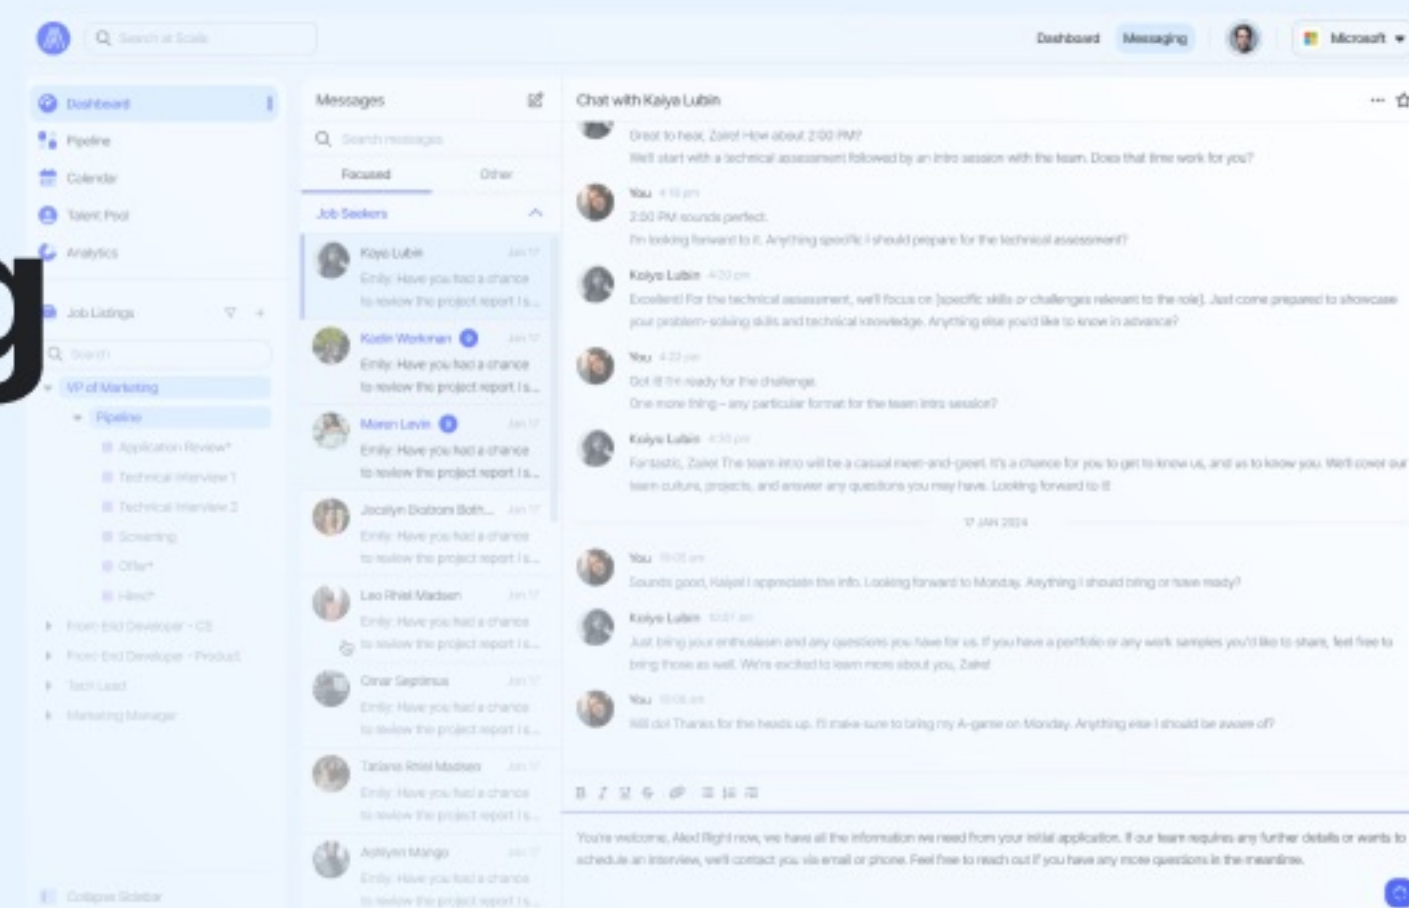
Search at Scale

Dashboard
Messaging
Microsoft

Dashboard
Pipeline
Calendar
Talent Pool
Analytics

g

Job Listings
Search
VP of Marketing
Pipeline
Application Review*
Technical Interview 1
Technical Interview 2
Screening
Offer*
Hired*
Front-End Developer - CS
Front-End Developer - Product
Tech Lead
Marketing Manager

Collapse Sidebar

Messages
Search messages
Focused
Other
Job Seekers

Kaya Lubin
Emily: Have you had a chance to review the project report I s...

Kaitlin Workman
Emily: Have you had a chance to review the project report I s...

Maren Levin
Emily: Have you had a chance to review the project report I s...

Jocelyn Dokidis Both...
Emily: Have you had a chance to review the project report I s...

Leo Rhiel Madsen
Emily: Have you had a chance to review the project report I s...

Omar Septimus
Emily: Have you had a chance to review the project report I s...

Tatiana Rhiel Madsen
Emily: Have you had a chance to review the project report I s...

Ashlynn Mango
Emily: Have you had a chance to review the project report I s...

Chat with Kaiya Lubin

Great to hear, Zaire! How about 2:00 PM?
We'll start with a technical assessment followed by an intro session with the team. Does that time work for you?

You
2:00 PM sounds perfect.
I'm looking forward to it. Anything specific I should prepare for the technical assessment?

Kaiya Lubin
Excellent! For the technical assessment, we'll focus on [specific skills or challenges relevant to the role]. Just come prepared to showcase your problem-solving skills and technical knowledge. Anything else you'd like to know in advance?

You
Got it! I'm ready for the challenge.
One more thing – any particular format for the team intro session?

Kaiya Lubin
Fantastic, Zaire! The team intro will be a casual meet-and-greet. It's a chance for you to get to know us, and as to know you. We'll cover our team culture, projects, and answer any questions you may have. Looking forward to it!

17 JAN 2024

You
Sounds good, Kaiya! I appreciate the info. Looking forward to Monday. Anything I should bring or have ready?

Kaiya Lubin
Just bring your enthusiasm and any questions you have for us. If you have a portfolio or any work samples you'd like to share, feel free to bring those as well. We're excited to learn more about you, Zaire!

You
Will do! Thanks for the heads up. I'll make sure to bring my A-game on Monday. Anything else I should be aware of?

You're welcome, Alex! Right now, we have all the information we need from your initial application. If our team requires any further details or wants to schedule an interview, we'll contact you via email or phone. Feel free to reach out if you have any more questions in the meantime.